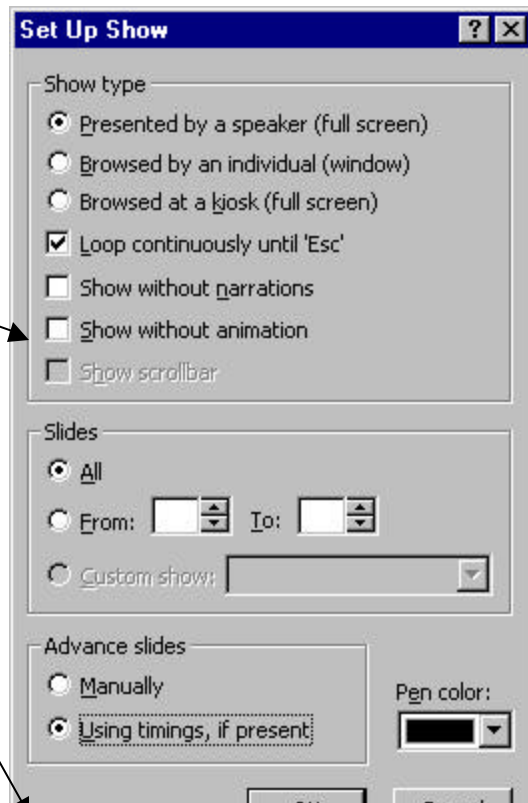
Set Up Show

?

X

Show type

Presented by a speaker (full screen)

Browsed by an individual (window)

Browsed at a kiosk (full screen)

Loop continuously until 'Esc'

Show without narrations

Show without animation

Show scrollbar

Slides

All

From:

To:

Custom show:

Advance slides

Manually

Using timings, if present

Pen color:

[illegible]

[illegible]